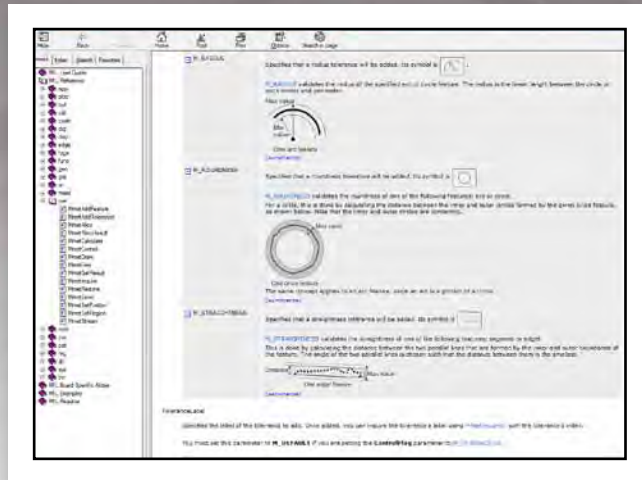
Hide Back Home Print Options Search a page

Index Search Favorites

M_RADIUS Specifies that a radius tolerance will be added. Its symbol is

M_RADIUS validates the radius of the specified arc or circle feature. The radius is the linear length between the circle or arc's center and perimeter.

Max radius
Min radius
Child arc feature

M_ROUNDNESS Specifies that a roundness tolerance will be added. Its symbol is

M_ROUNDNESS validates the roundness of one of the following features: arc or circle.

Max circle
Child circle feature

M_STRAIGHTNESS Specifies that a straightness tolerance will be added. Its symbol is

M_STRAIGHTNESS validates the straightness of one of the following features: segment or edge.

Max value
Child edge feature

ToleranceLabel

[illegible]

You must set this parameter to M_DEFAULT if you are passing the ControlFlag parameter to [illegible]